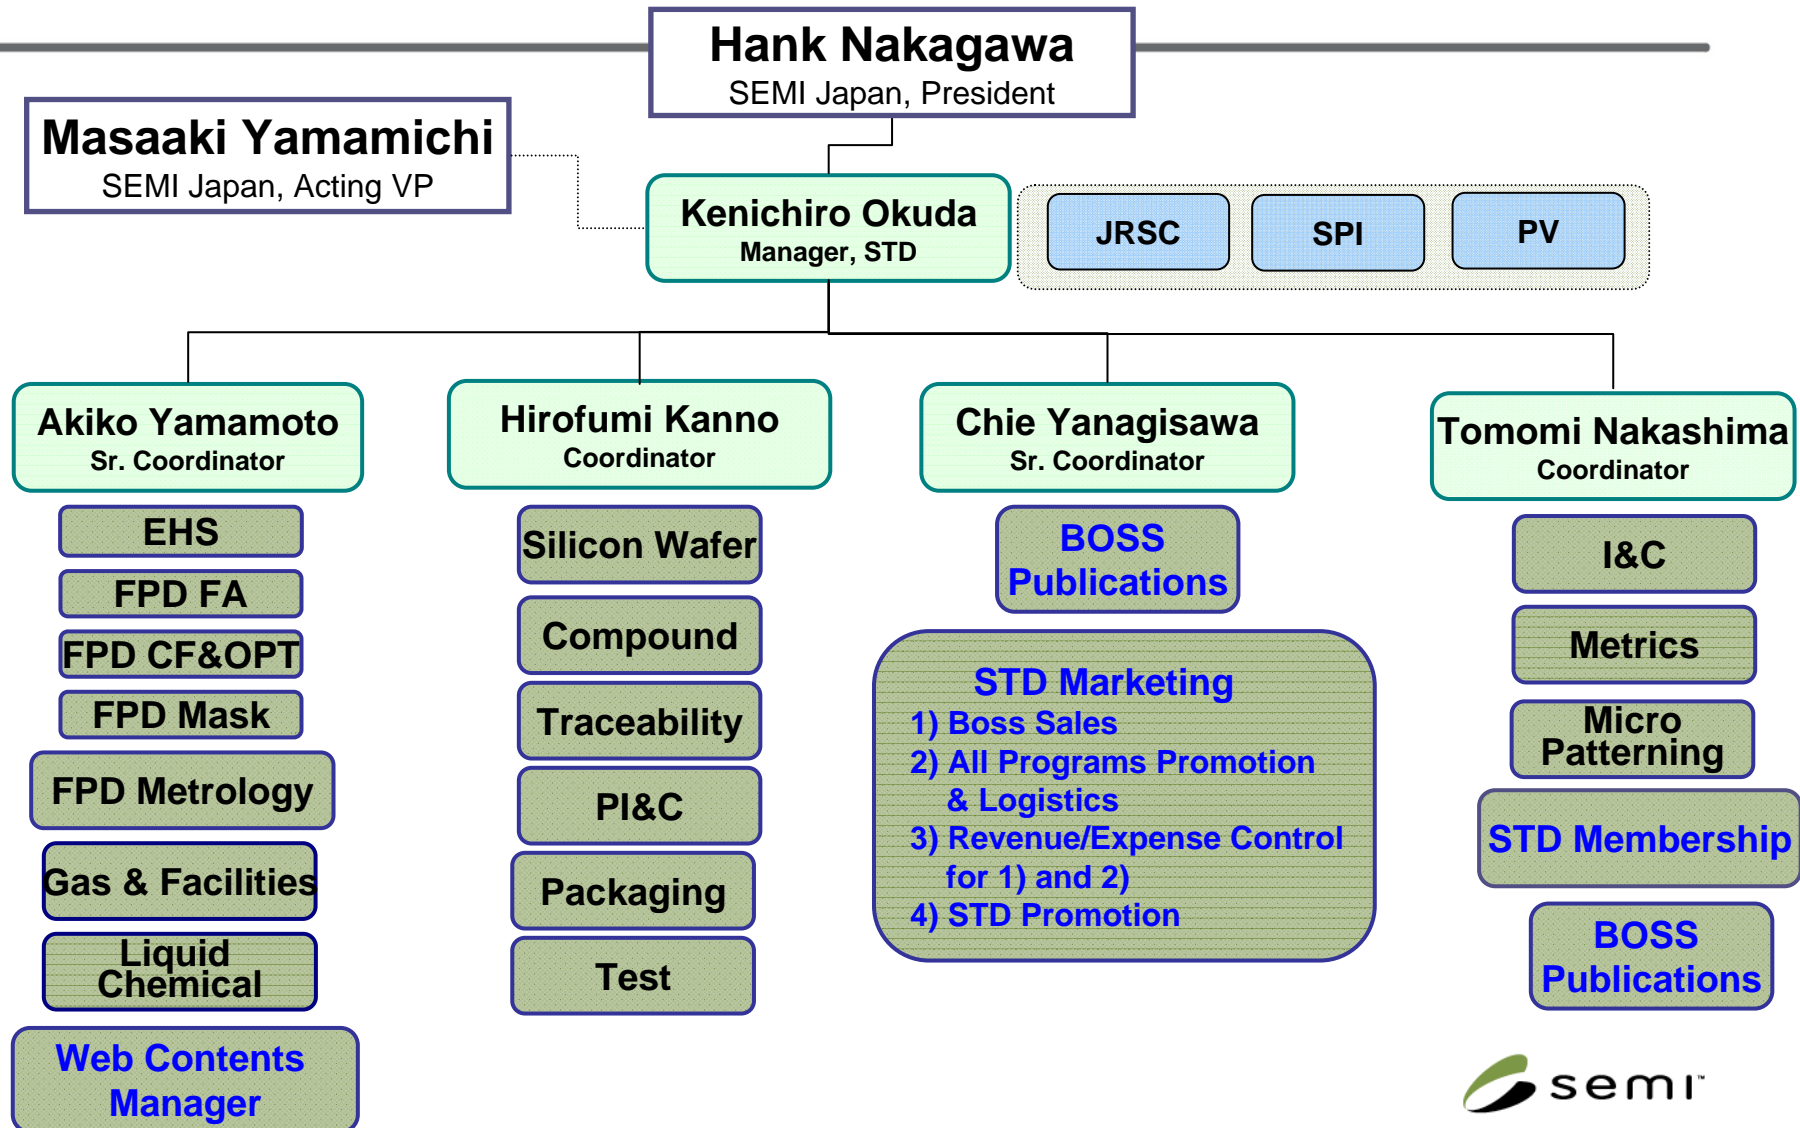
Hank Nakagawa
SEMI Japan, President

Masaaki Yamamichi
SEMI Japan, Acting VP

Kenichiro Okuda
Manager, STD

JRSC

SPI

PV

Akiko Yamamoto
Sr. Coordinator

EHS

FPD FA

FPD CF&OPT

FPD Mask

FPD Metrology

Gas & Facilities

Liquid Chemical

Web Contents Manager

Hirofumi Kanno
Coordinator

Silicon Wafer

Compound

Traceability

PI&C

Packaging

Test

Chie Yanagisawa
Sr. Coordinator

BOSS Publications

STD Marketing
1) Boss Sales
2) All Programs Promotion & Logistics
3) Revenue/Expense Control for 1) and 2)
4) STD Promotion

Tomomi Nakashima
Coordinator

I&C

Metrics

Micro Patterning

STD Membership

BOSS Publications

semi